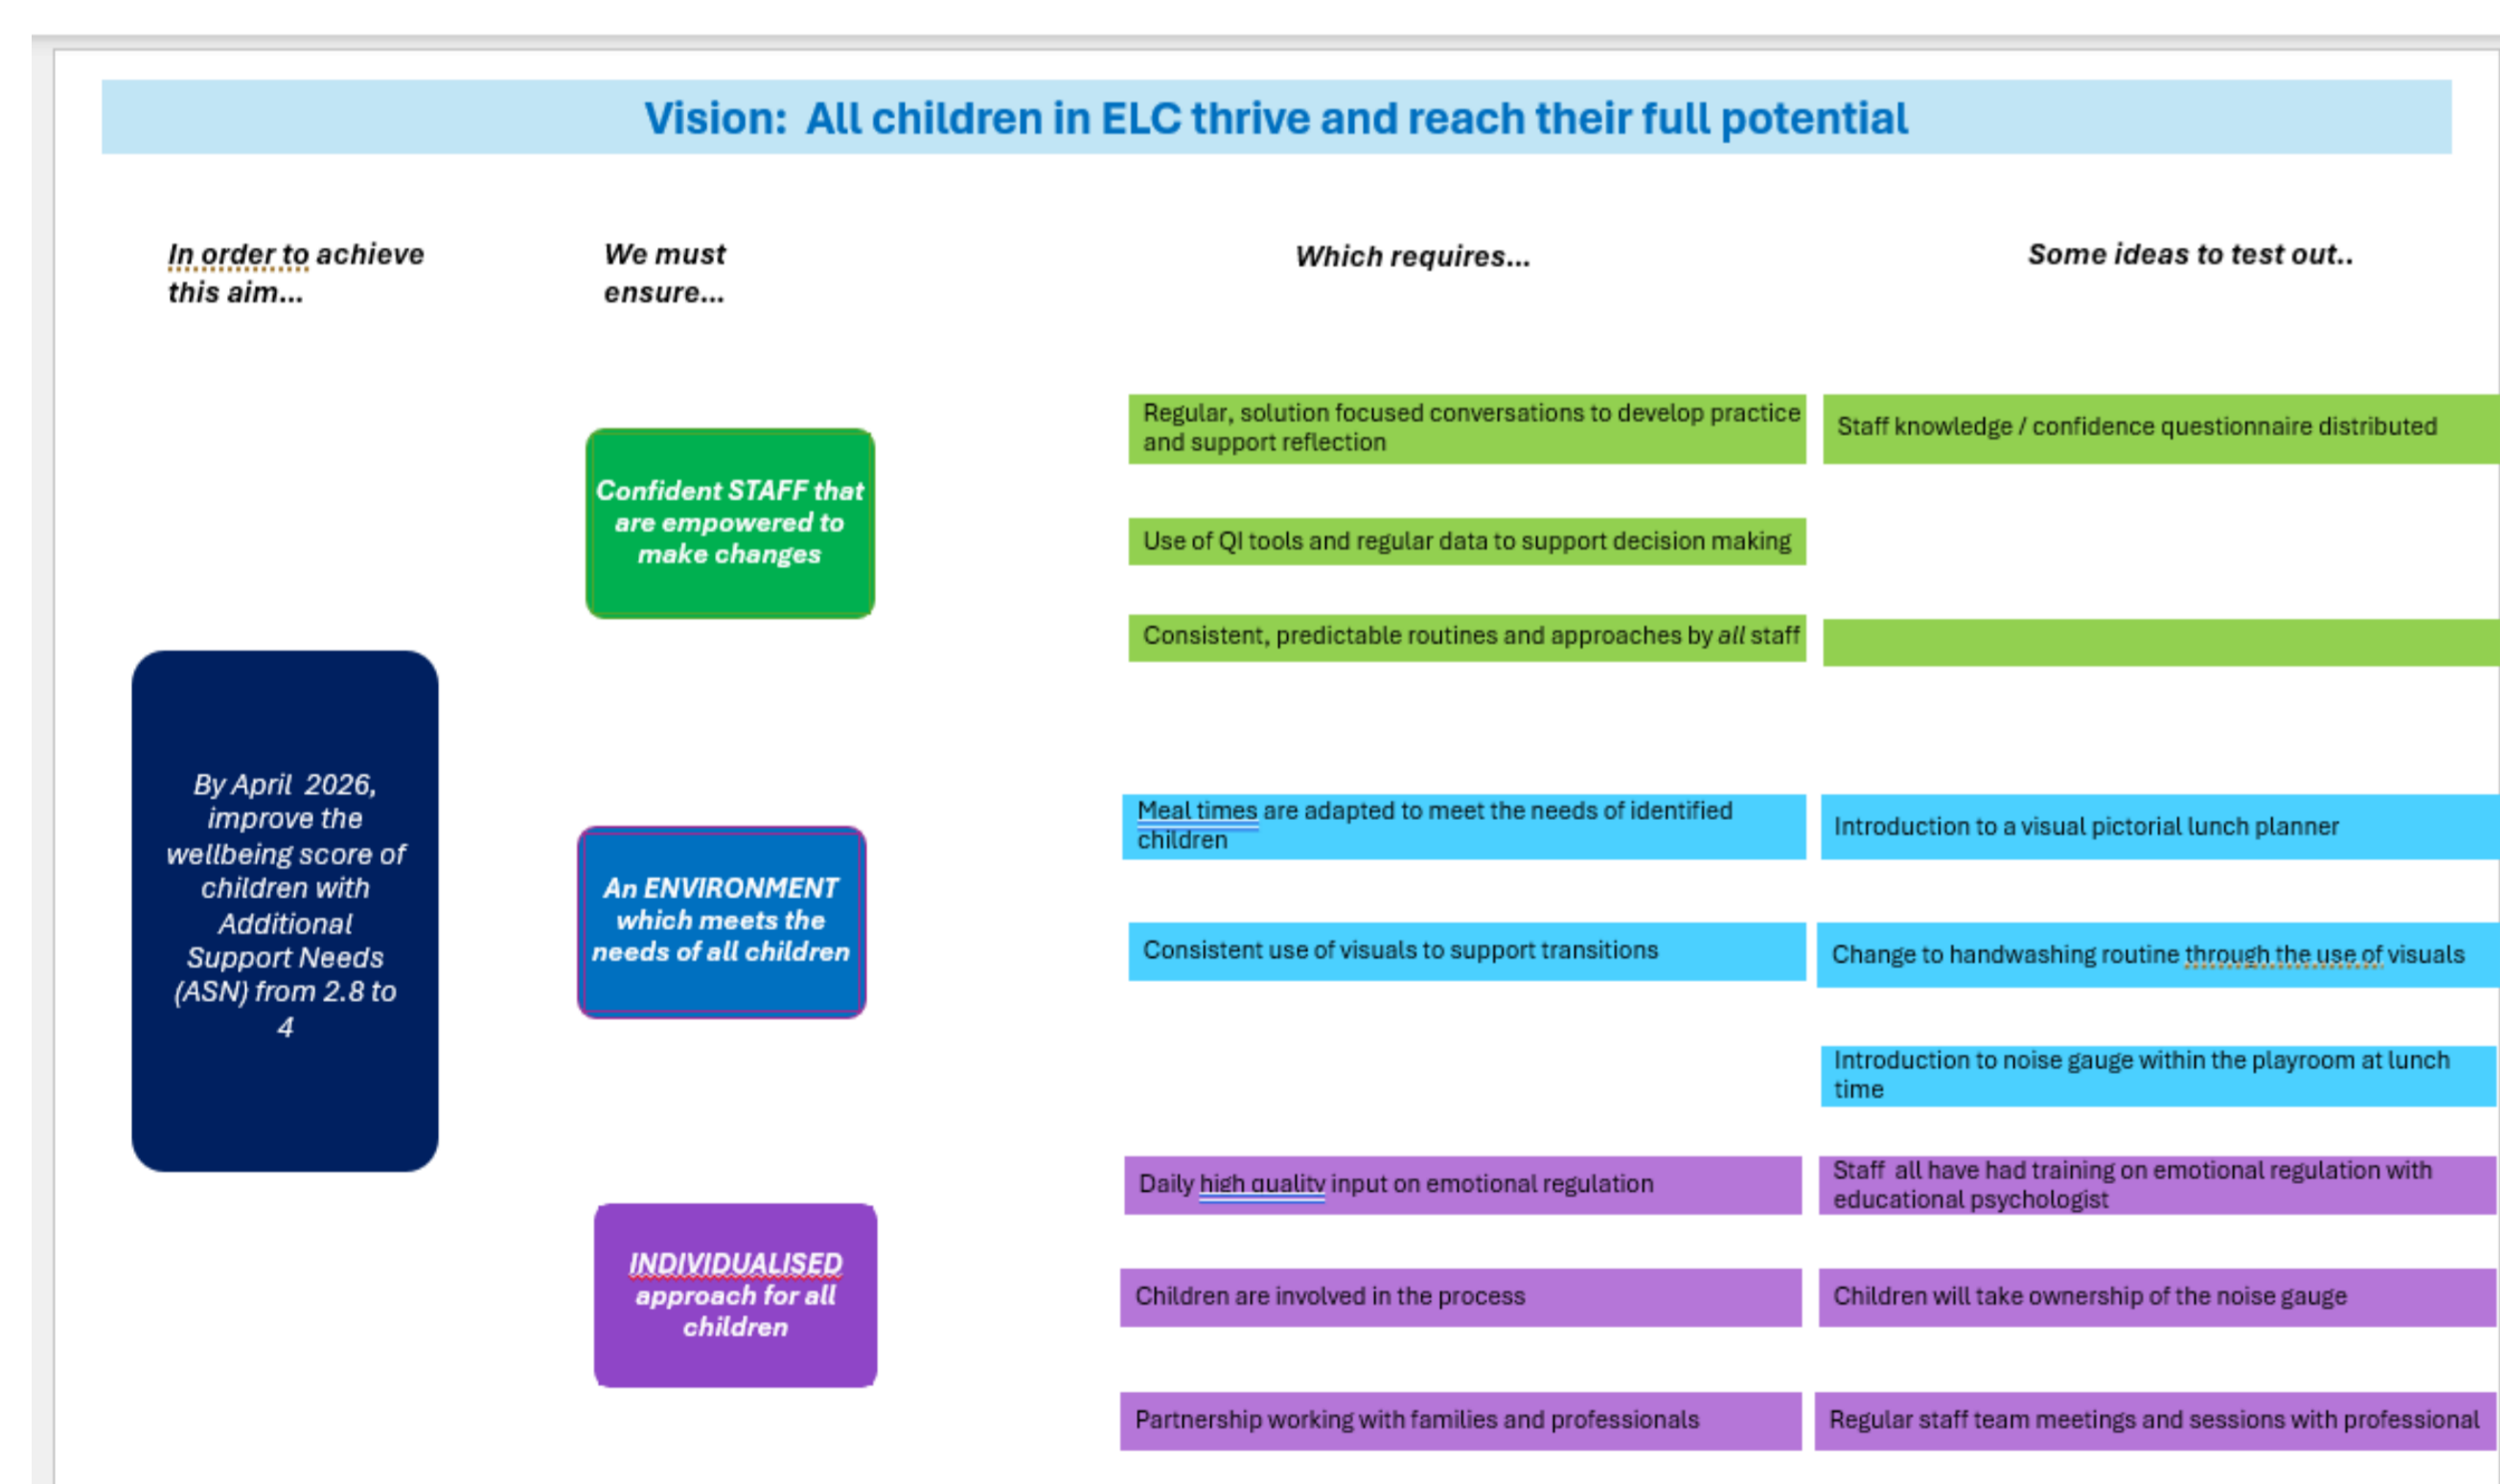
Vision: All children in ELC thrive and reach their full potential

In order to achieve this aim...

We must ensure...

Which requires...

Some ideas to test out..

By April 2026, improve the wellbeing score of children with Additional Support Needs (ASN) from 2.8 to 4

Confident STAFF that are empowered to make changes

Regular, solution focused conversations to develop practice and support reflection

Staff knowledge / confidence questionnaire distributed

Use of QI tools and regular data to support decision making

Consistent, predictable routines and approaches by *all* staff

An ENVIRONMENT which meets the needs of all children

Meal times are adapted to meet the needs of identified children

Introduction to a visual pictorial lunch planner

Consistent use of visuals to support transitions

Change to handwashing routine through the use of visuals

Introduction to noise gauge within the playroom at lunch time

INDIVIDUALISED approach for all children

Daily high quality input on emotional regulation

Staff all have had training on emotional regulation with educational psychologist

Children are involved in the process

Children will take ownership of the noise gauge

Partnership working with families and professionals

Regular staff team meetings and sessions with professional